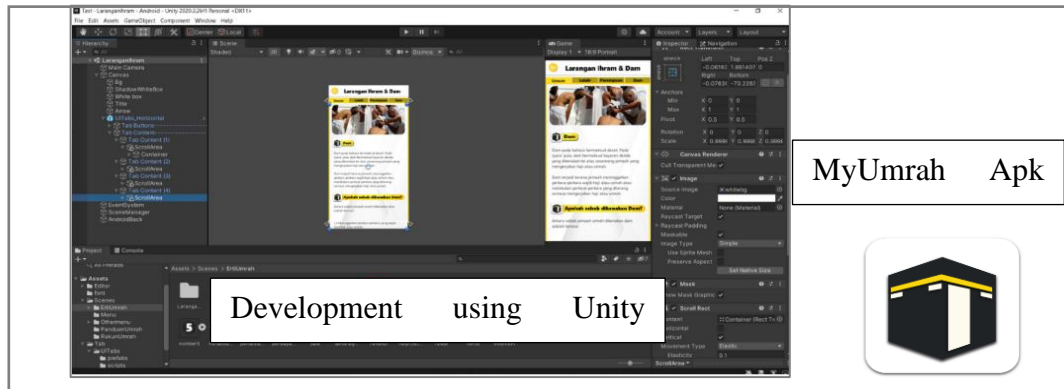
Test - LaranganIhram - Android - Unity 2020.3.29f1 Personal <DX11>

File Edit Assets GameObject Component Window Help

Hierarchy

LaranganIhram
Main Camera
Canvas
Bg
ShadowWhiteBox
White box
Title
Arrow
UITabs_Horizontal
Tab Buttons
Tab Content
Tab Content (1)
ScrollArea
Container
Tab Content (2)
ScrollArea
Tab Content (3)
ScrollArea
Tab Content (4)
ScrollArea
EventSystem
SceneManager
AndroidBack

Scene

Game

Larangan Ihram & Dam

Denda

Apakah sebab dikenakan Dam?

Inspector

Anchors
Pivot
Rotation
Scale

Canvas Renderer
Cull Transparent Mesh

Image
Source Image
Color
Material
Raycast Target
Raycast Padding
Maskable
Image Type
Use Sprite Mesh
Preserve Aspect
Set Native Size

Mask
Show Mask Graphic

Scroll Rect
Content
Horizontal
Vertical
Movement Type
Elasticity

Project Console

Assets
Editor
font
Scenes
ErtiUmrah
Menu
Othermenu
PanduanUmrah
RukunUmrah
Tab
UITabs

Assets > Scenes > ErtiUmrah

Development using Unity

MyUmrah Apk